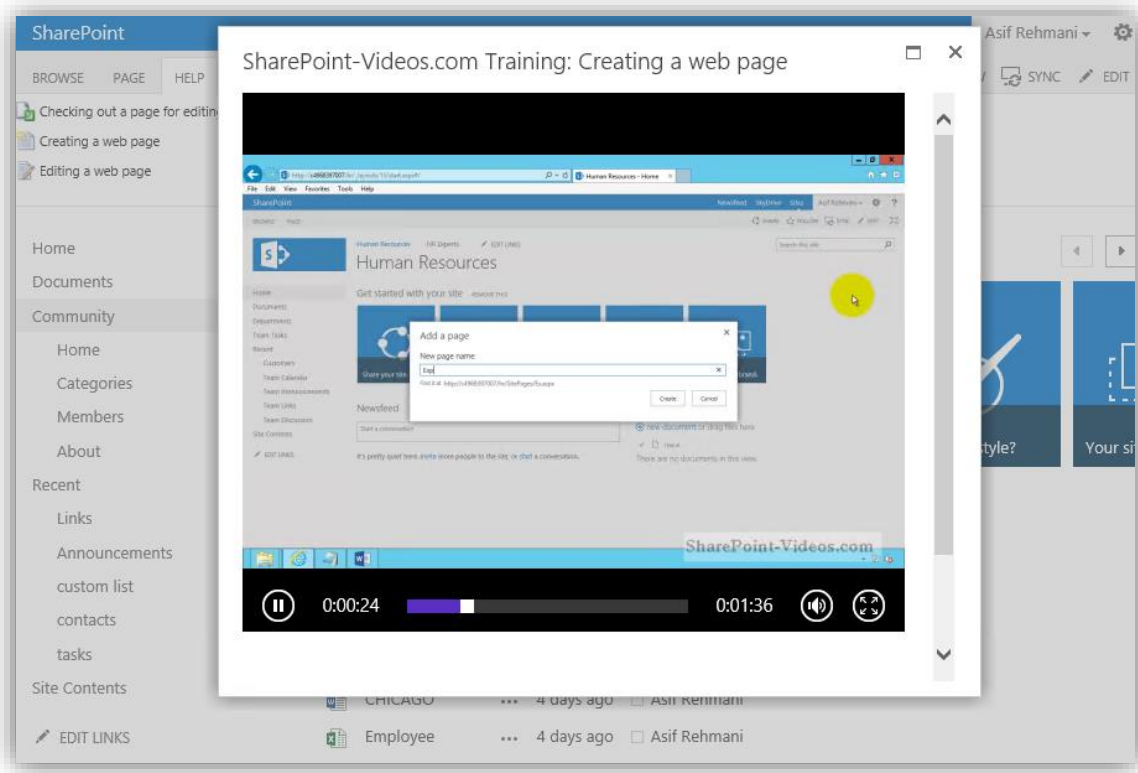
SharePoint

Asif Rehmani

BROWSE PAGE HELP

SYNC EDIT

Checking out a page for editin

Creating a web page

Editing a web page

Home

Documents

Community

Home

Categories

Members

About

Recent

Links

Announcements

custom list

contacts

tasks

Site Contents

EDIT LINKS

SharePoint-Videos.com Training: Creating a web page

File Edit View Favorites Tools Help

SharePoint

Human Resources

Human Resources

Get started with your site

Home

Documents

Departments

Team Tasks

Recent

Customers

Team Calendar

Team Announcements

Team Links

Team Discussion

Site Contents

EDIT LINKS

Add a page

New page name

Exp

Create Cancel

Newsfeed

Start a conversation

It's pretty quiet here. Invite more people to the site, or start a conversation.

new document or drag files here

There are no documents in this view.

SharePoint-Videos.com

0:00:24

0:01:36

style?

Your si

CHICAGO ... 4 days ago Asif Rehmani

Employee ... 4 days ago Asif Rehmani